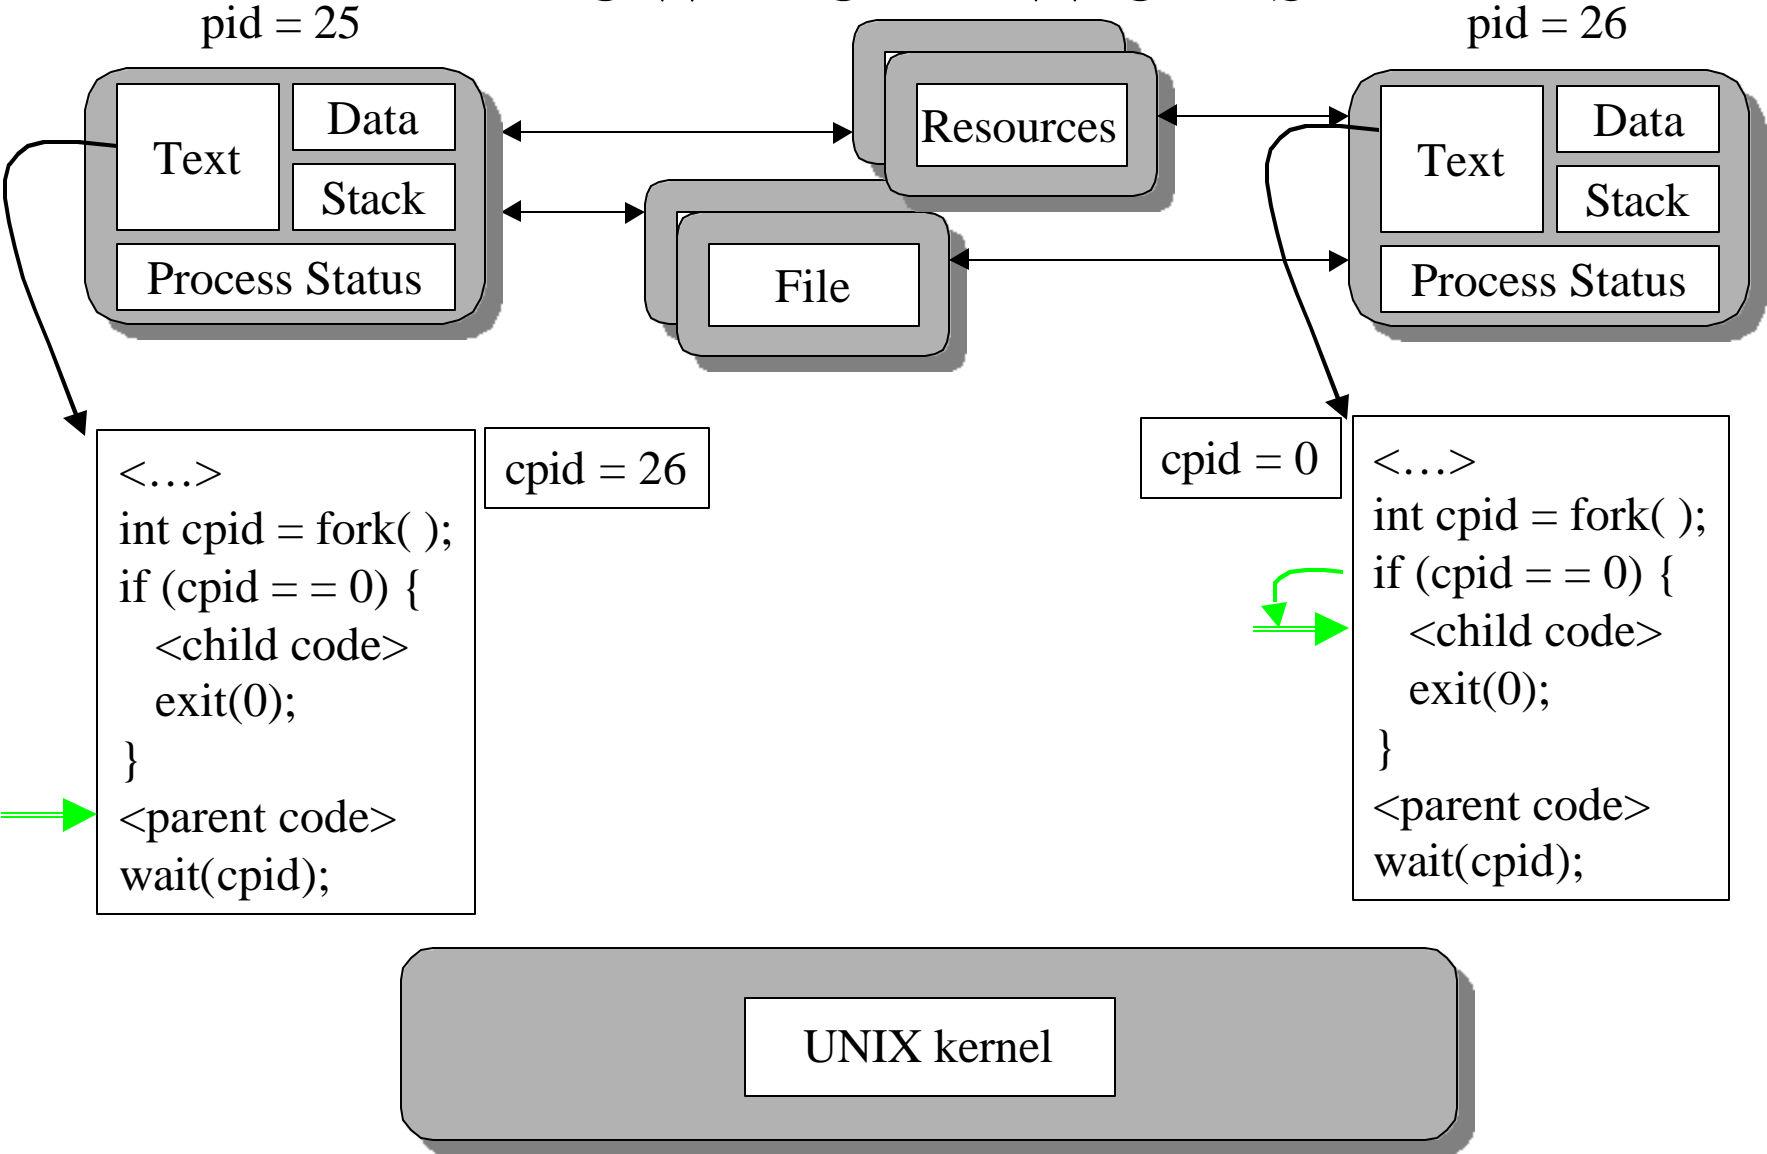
pid = 25

Text

Data

Stack

Process Status

Resources

File

pid = 26

Text

Data

Stack

Process Status

<…>
int cpid = fork( );
if (cpid = = 0) {
<child code>
exit(0);
}
<parent code>
wait(cpid);

cpid = 26

cpid = 0

<…>
int cpid = fork( );
if (cpid = = 0) {
<child code>
exit(0);
}
<parent code>
wait(cpid);

UNIX kernel